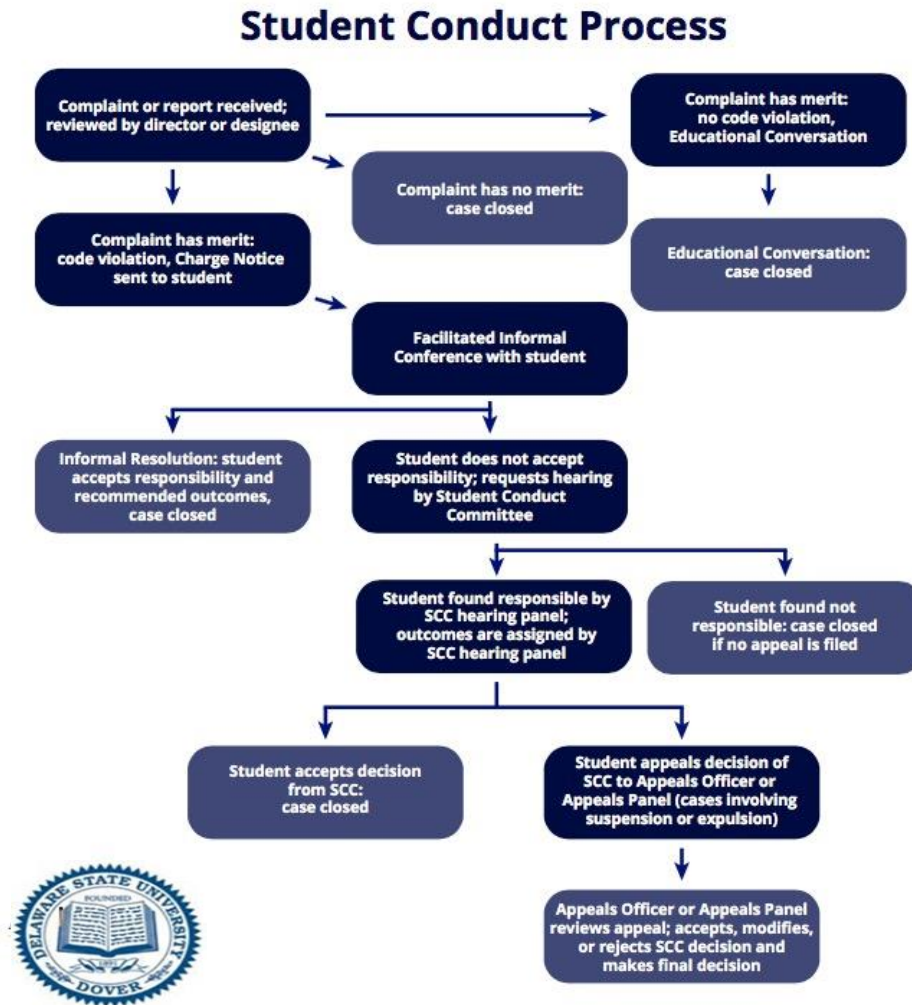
Student Conduct Process

Complaint or report received; reviewed by director or designee

Complaint has merit: no code violation, Educational Conversation

Complaint has no merit: case closed

Educational Conversation: case closed

Complaint has merit: code violation, Charge Notice sent to student

Facilitated Informal Conference with student

Informal Resolution: student accepts responsibility and recommended outcomes, case closed

Student does not accept responsibility; requests hearing by Student Conduct Committee

Student found responsible by SCC hearing panel; outcomes are assigned by SCC hearing panel

Student found not responsible: case closed if no appeal is filed

Student accepts decision from SCC: case closed

Student appeals decision of SCC to Appeals Officer or Appeals Panel (cases involving suspension or expulsion)

Appeals Officer or Appeals Panel reviews appeal; accepts, modifies, or rejects SCC decision and makes final decision

DELAWARE STATE UNIVERSITY
FOUNDED
1891
DOVER